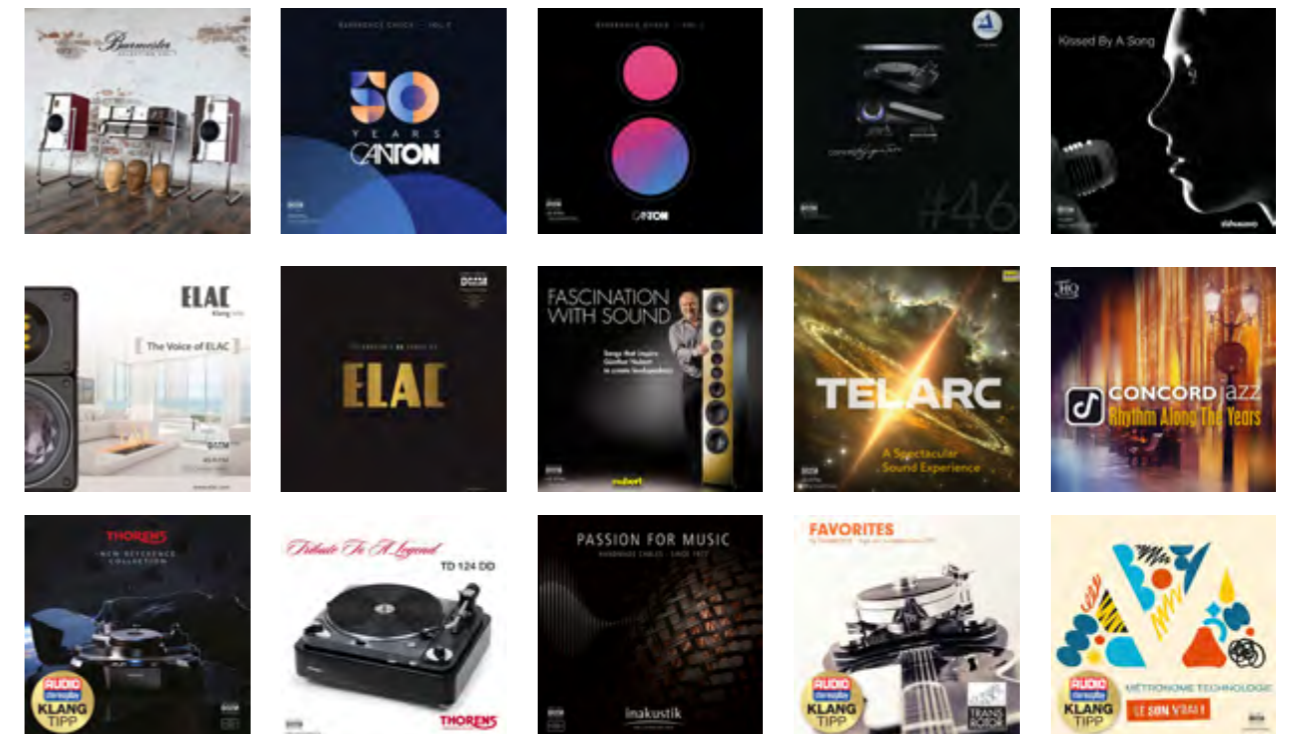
Burmester

50 YEARS CANTON

CANTON

#46

Kissed By A Song

ELAC

The Voice of ELAC

ELAC

FASCINATION WITH SOUND

nubert

TELARC

A Spectacular Sound Experience

CONCORD jazz

Rhythm Along The Years

THORENS

NEW REFERENCE COLLECTION

AUDIO stereoplay KLANG TIPP

Tribute To A Legend

TD 124 DD

THORENS

PASSION FOR MUSIC

inakustik

FAVORITES

AUDIO stereoplay KLANG TIPP

TRANS ROTOR

AUDIO stereoplay KLANG TIPP

MÉTRONOME TECHNOLOGIE

LE SON VRAI